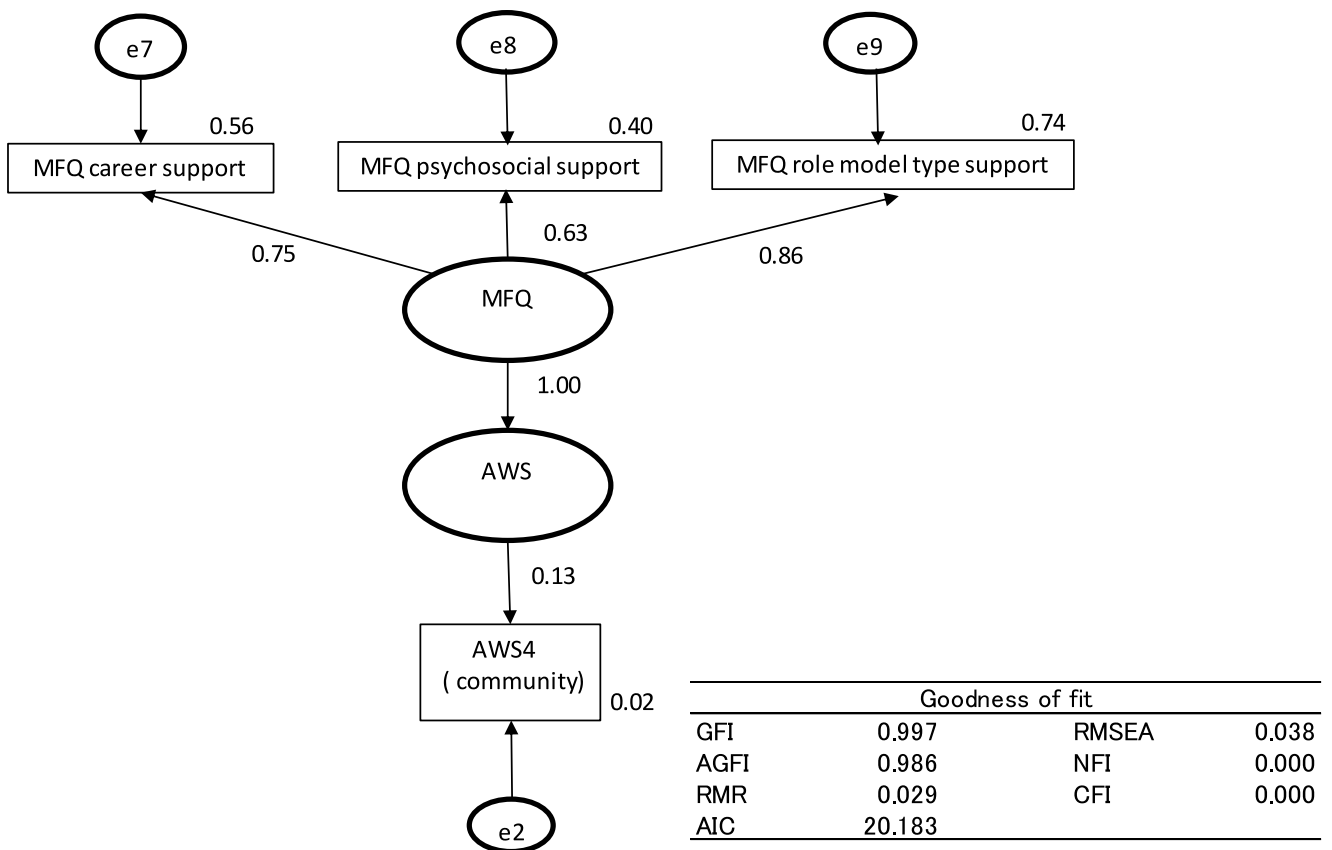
e7

e8

e9

0.56

0.40

0.74

MFQ career support

MFQ psychosocial support

MFQ role model type support

0.75

0.63

0.86

MFQ

1.00

AWS

0.13

AWS4 ( community)

0.02

e2

| Goodness of fit | | | |
|---|---|---|---|
| GFI | 0.997 | RMSEA | 0.038 |
| AGFI | 0.986 | NFI | 0.000 |
| RMR | 0.029 | CFI | 0.000 |
| AIC | 20.183 | | |